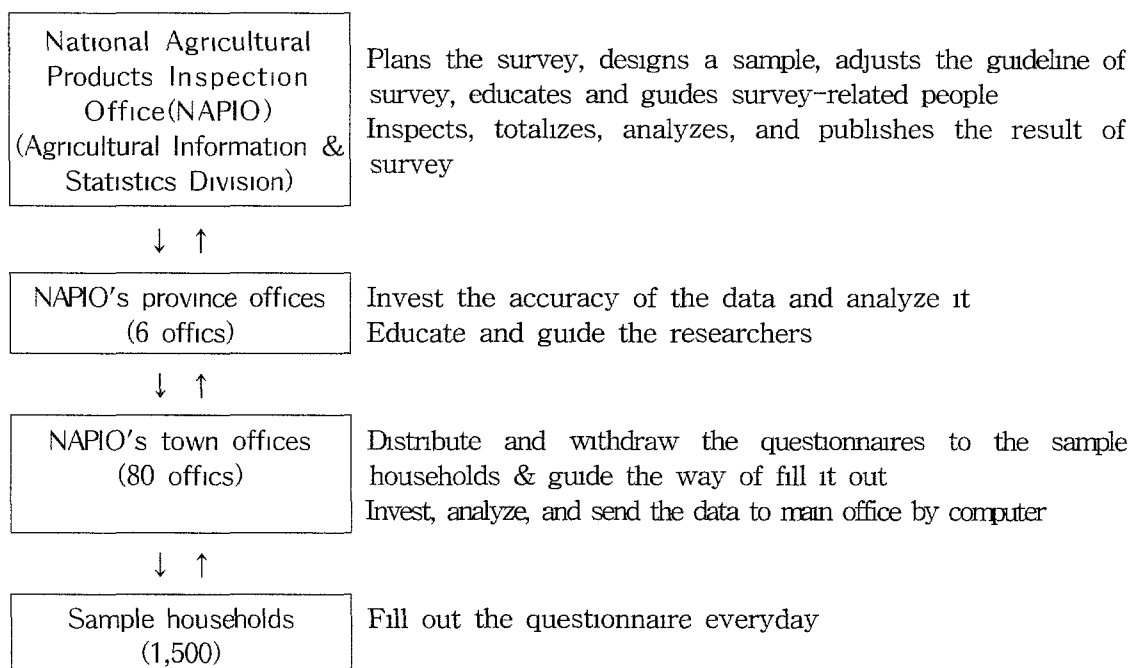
National Agricultural Products Inspection Office(NAPIO) (Agricultural Information & Statistics Division)

Plans the survey, designs a sample, adjusts the guideline of survey, educates and guides survey-related people
Inspects, totalizes, analyzes, and publishes the result of survey

↓ ↑

NAPIO's province offices (6 offics)

Invest the accuracy of the data and analyze it
Educate and guide the researchers

↓ ↑

NAPIO's town offices (80 offics)

Distribute and withdraw the questionnaires to the sample households & guide the way of fill it out
Invest, analyze, and send the data to main office by computer

↓ ↑

Sample households (1,500)

Fill out the questionnaire everyday